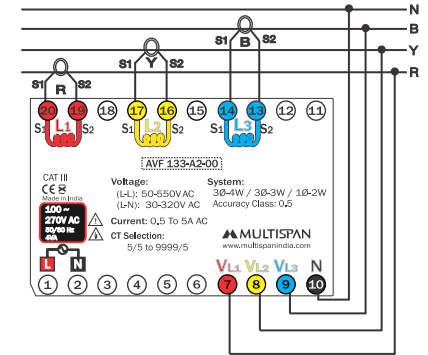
N
B
Y
R

S1 R S2
S1 Y S2
S1 B S2

20 19 18 17 16 15 14 13 12 11

S1 L1 S2
S1 L2 S2
S1 L3 S2

AVF 133-A2-00

CAT III
CE
Made in India
100 ~ 270V AC
50/60 Hz
4VA

Voltage:
(L-L): 50-550V AC
(L-N): 30-320V AC

System:
3Ø-4W / 3Ø-3W / 1Ø-2W
Accuracy Class: 0.5

Current: 0.5 To 5A AC

CT Selection:
5/5 to 9999/5

MULTISPAN
www.multispanindia.com

L N
VL1 VL2 VL3 N

1 2 3 4 5 6 7 8 9 10